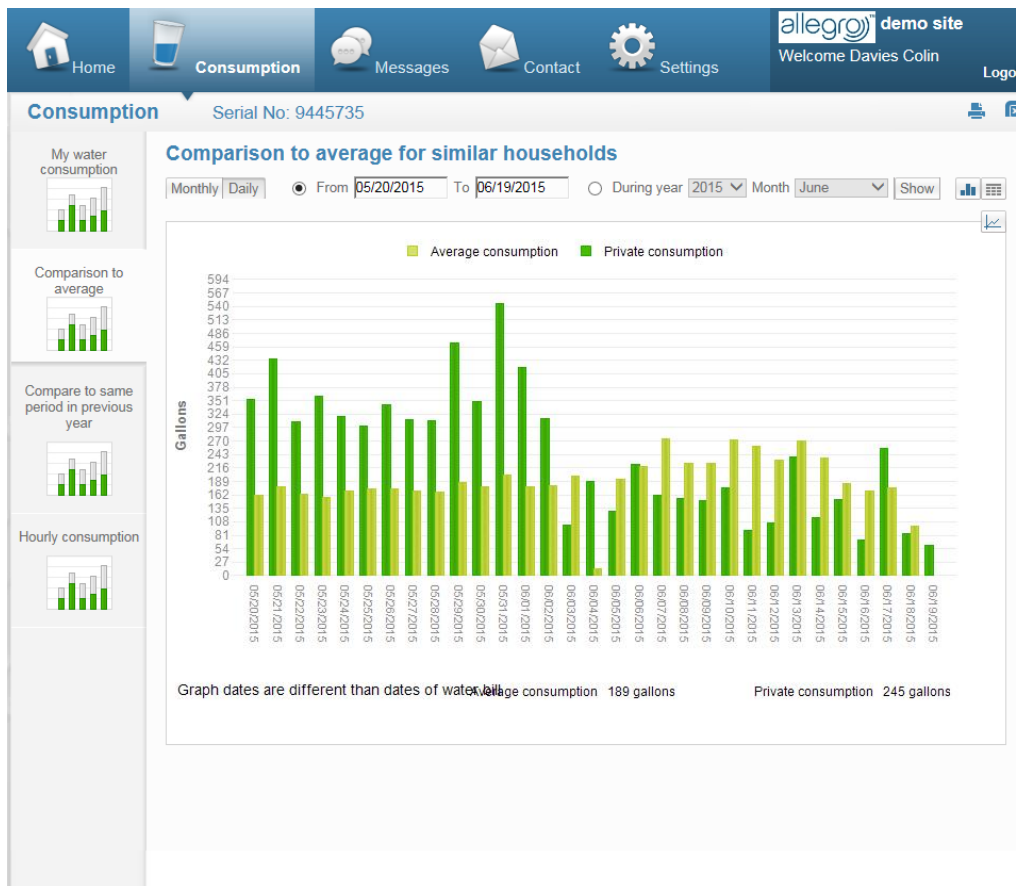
Home Consumption Messages Contact Settings

allegro™ demo site
Welcome Davies Colin
Logo

Consumption Serial No: 9445735

My water consumption

Comparison to average

Compare to same period in previous year

Hourly consumption

Comparison to average for similar households

Monthly Daily From 05/20/2015 To 06/19/2015 During year 2015 Month June Show

Average consumption Private consumption

Gallons

594
567
540
513
486
459
432
405
378
351
324
297
270
243
216
189
162
135
108
81
54
27
0

05/20/2015 05/21/2015 05/22/2015 05/23/2015 05/24/2015 05/25/2015 05/26/2015 05/27/2015 05/28/2015 05/29/2015 05/30/2015 05/31/2015 06/01/2015 06/02/2015 06/03/2015 06/04/2015 06/05/2015 06/06/2015 06/07/2015 06/08/2015 06/09/2015 06/10/2015 06/11/2015 06/12/2015 06/13/2015 06/14/2015 06/15/2015 06/16/2015 06/17/2015 06/18/2015 06/19/2015

Graph dates are different than dates of water bill
Average consumption 189 gallons
Private consumption 245 gallons